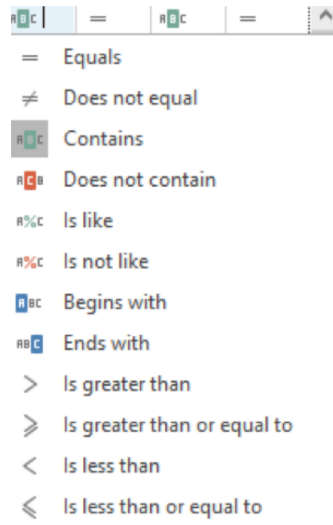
ABC = ABC =

= Equals

≠ Does not equal

ABC Contains

ACB Does not contain

A%C Is like

A%C Is not like

ABC Begins with

ABC Ends with

> Is greater than

⩾ Is greater than or equal to

< Is less than

⩽ Is less than or equal to